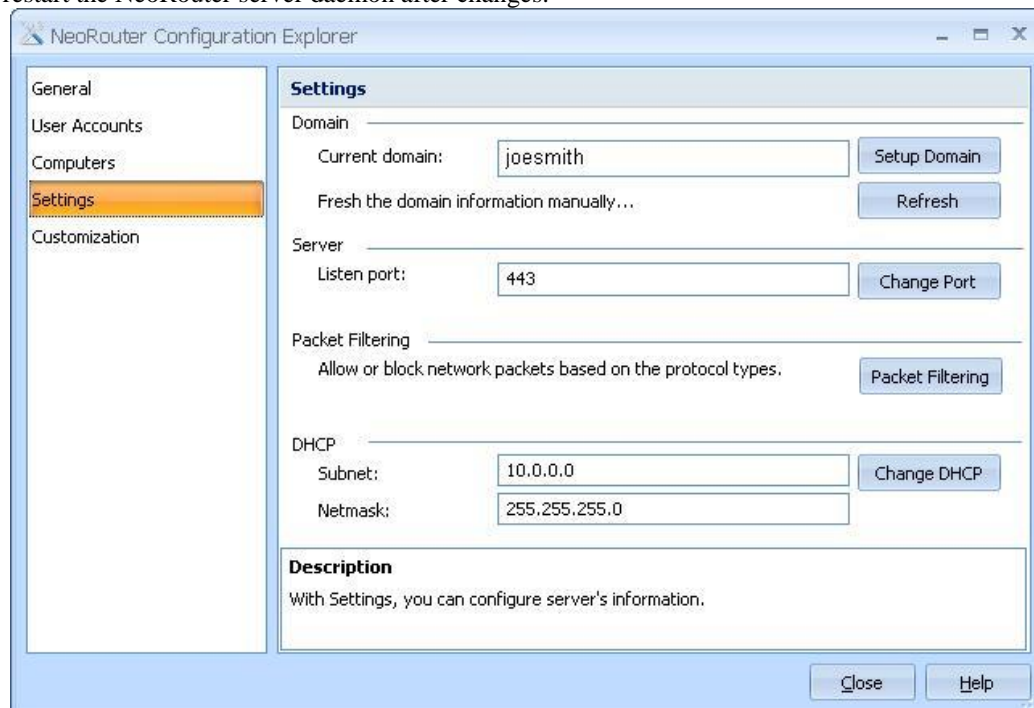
restart the NeoRouter server daemon after changes.

NeoRouter Configuration Explorer

General
User Accounts
Computers
Settings
Customization

Settings

Domain
Current domain: joesmith
Setup Domain
Fresh the domain information manually...
Refresh

Server
Listen port: 443
Change Port

Packet Filtering
Allow or block network packets based on the protocol types.
Packet Filtering

DHCP
Subnet: 10.0.0.0
Change DHCP
Netmask: 255.255.255.0

Description
With Settings, you can configure server's information.

Close
Help